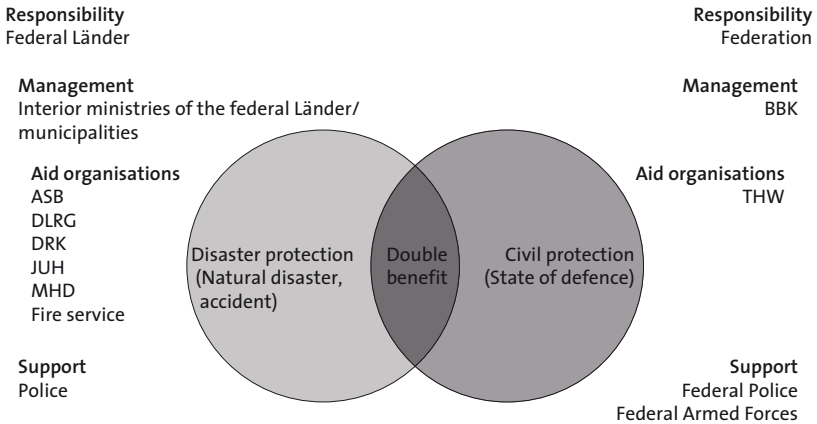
Responsibility
Federal Länder

Management
Interior ministries of the federal Länder/ municipalities

Aid organisations
ASB
DLRG
DRK
JUH
MHD
Fire service

Support
Police

Responsibility
Federation

Management
BBK

Aid organisations
THW

Support
Federal Police
Federal Armed Forces

Disaster protection (Natural disaster, accident)

Double benefit

Civil protection (State of defence)